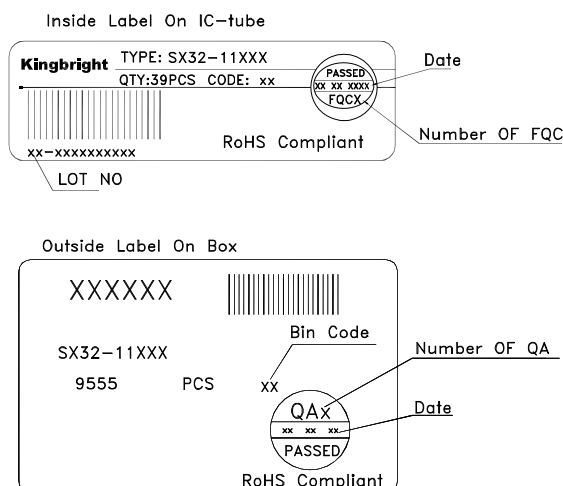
Inside Label On IC-tube

Kingbright
TYPE: SX32-11XXX
QTY:39PCS CODE: xx
PASSED
XX XX XXXX
FQCX
Date
Number OF FQC
RoHS Compliant
xx-xxxxxxxxxx
LOT NO

Outside Label On Box

XXXXXX
Bin Code
SX32-11XXX
Number OF QA
9555 PCS
xx
QAx
Date
xx xx xx
PASSED
RoHS Compliant